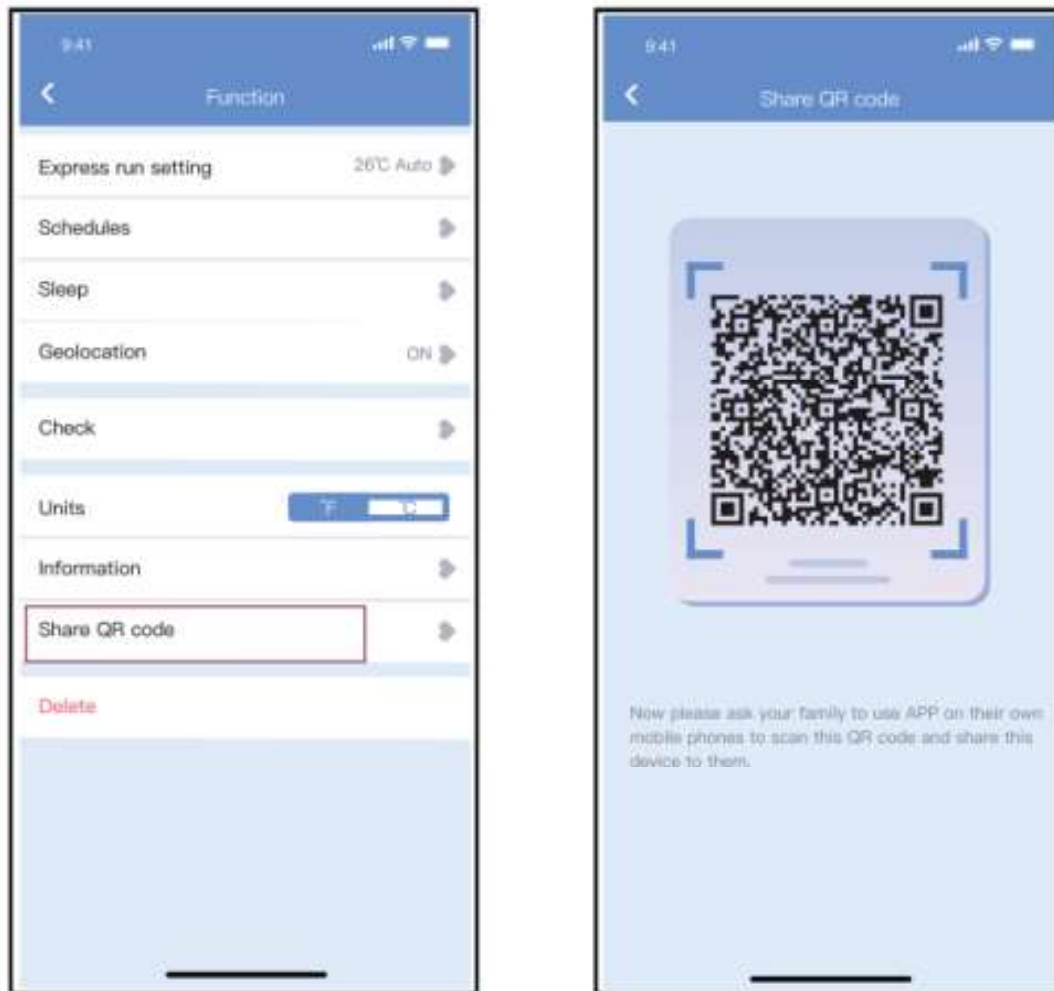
9:41

Function

Express run setting 26℃ Auto

Schedules

Sleep

Geolocation ON

Check

Units ℉ ℃

Information

Share QR code

Delete

9:41

Share QR code

Now please ask your family to use APP on their own mobile phones to scan this QR code and share this device to them.